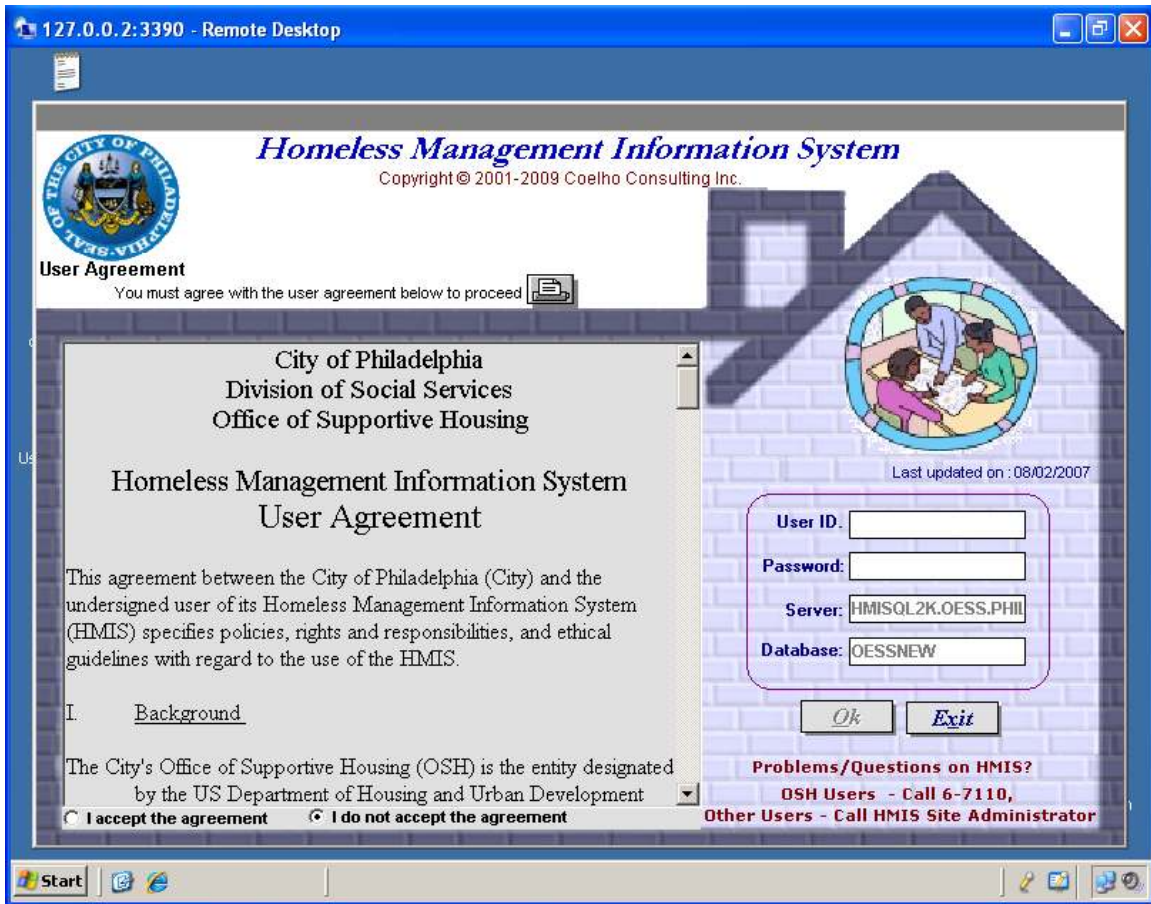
127.0.0.2:3390 - Remote Desktop

THE CITY OF PHILADELPHIA SEAL OF THE

Homeless Management Information System

Copyright © 2001-2009 Coelho Consulting Inc.

User Agreement

You must agree with the user agreement below to proceed

City of Philadelphia
Division of Social Services
Office of Supportive Housing

Homeless Management Information System
User Agreement

This agreement between the City of Philadelphia (City) and the undersigned user of its Homeless Management Information System (HMIS) specifies policies, rights and responsibilities, and ethical guidelines with regard to the use of the HMIS.

I. Background

The City's Office of Supportive Housing (OSH) is the entity designated by the US Department of Housing and Urban Development

I accept the agreement
I do not accept the agreement

Last updated on : 08/02/2007

User ID.
Password:
Server: HMISQL2K.OESS.PHIL
Database: OESSNEW

Ok
Exit

Problems/Questions on HMIS?
OSH Users - Call 6-7110,
Other Users - Call HMIS Site Administrator

Start